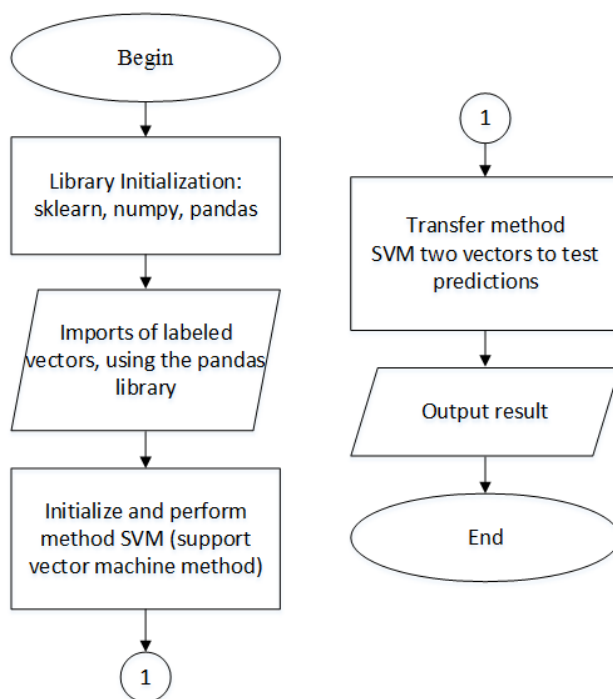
Begin

Library Initialization: sklearn, numpy, pandas

Imports of labeled vectors, using the pandas library

Initialize and perform method SVM (support vector machine method)

1

1

Transfer method SVM two vectors to test predictions

Output result

End